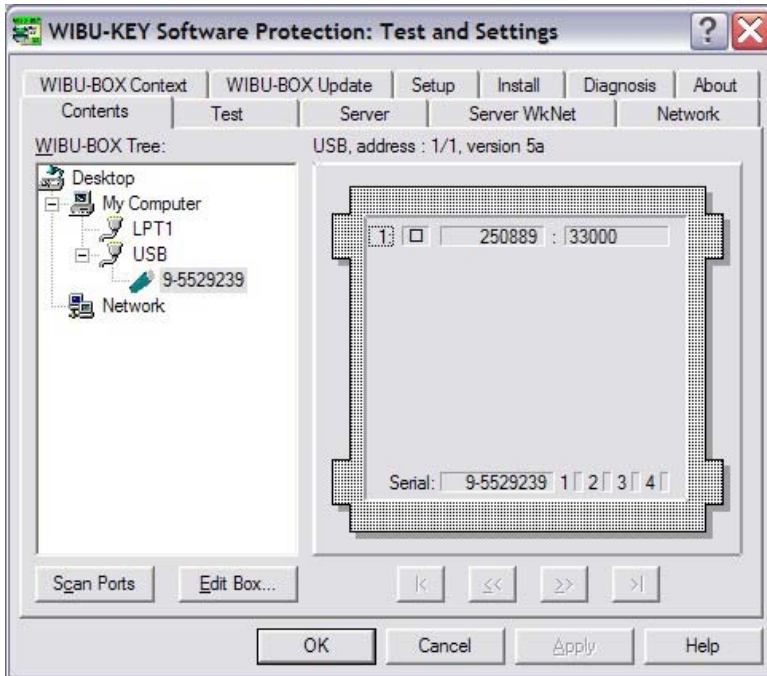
WIBU-KEY Software Protection: Test and Settings

WIBU-BOX Context
WIBU-BOX Update
Setup
Install
Diagnosis
About
Contents
Test
Server
Server WkNet
Network

WIBU-BOX Tree:
USB, address : 1/1, version 5a

Desktop
My Computer
LPT1
USB
9-5529239
Network

1
250889 : 33000

Serial: 9-5529239 1 2 3 4

Scan Ports
Edit Box...
|<
<<
>>
>|

OK
Cancel
Apply
Help